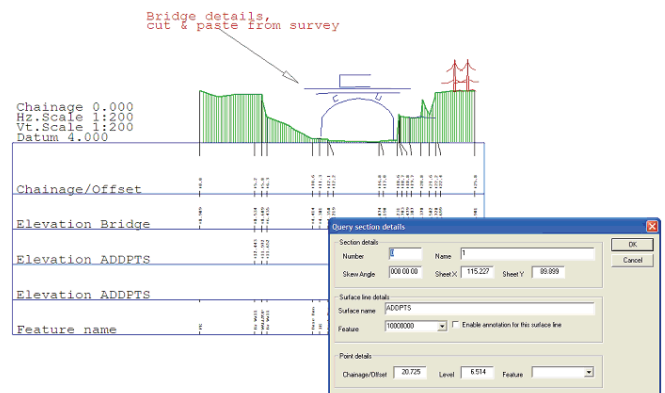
Bridge details, cut & paste from survey

Chainage 0.000
Hz.Scale 1:200
Vt.Scale 1:200
Datum 4.000

Chainage/Offset

Elevation Bridge

Elevation ADDPTS

Elevation ADDPTS

Feature name

Query section details

Section details
Number 1
Name 1
Skew Angle 000 00 00
Sheet X 115.227
Sheet Y 89.899

OK
Cancel

Surface line details
Surface name ADDPTS
Feature 10000000
Enable annotation for this surface line

Point details
Chainage/Offset 20.725
Level 6.514
Feature